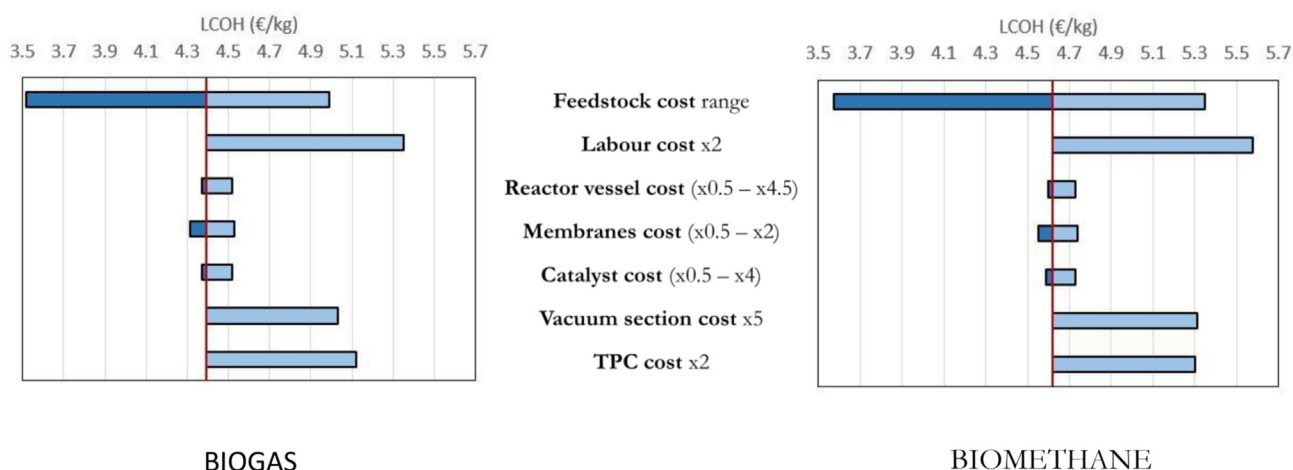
LCOH (€/kg)

3.5 3.7 3.9 4.1 4.3 4.5 4.7 4.9 5.1 5.3 5.5 5.7

**Feedstock cost** range

**Labour cost** x2

**Reactor vessel cost** (x0.5 – x4.5)

**Membranes cost** (x0.5 – x2)

**Catalyst cost** (x0.5 – x4)

**Vacuum section cost** x5

**TPC cost** x2

LCOH (€/kg)

3.5 3.7 3.9 4.1 4.3 4.5 4.7 4.9 5.1 5.3 5.5 5.7

BIOGAS

BIOMETHANE